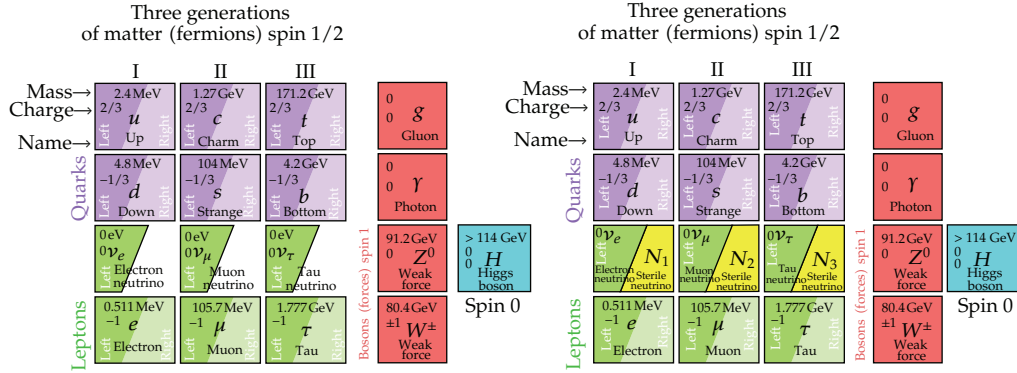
Three generations of matter (fermions) spin 1/2

I II III

Mass→ Charge→ Name→

2.4 MeV 2/3 $u$ Left Right Up

1.27 GeV 2/3 $c$ Left Right Charm

171.2 GeV 2/3 $t$ Left Right Top

0 0 $g$ Gluon

Quarks

4.8 MeV −1/3 $d$ Left Right Down

104 MeV −1/3 $s$ Left Right Strange

4.2 GeV −1/3 $b$ Left Right Bottom

0 0 $\gamma$ Photon

0 eV 0 $\nu_e$ Left Electron neutrino

0 eV 0 $\nu_\mu$ Left Muon neutrino

0 eV 0 $\nu_\tau$ Left Tau neutrino

91.2 GeV 0 $Z^0$ Weak force

> 114 GeV 0 0 $H$ Higgs boson

Leptons

0.511 MeV −1 $e$ Left Right Electron

105.7 MeV −1 $\mu$ Left Right Muon

1.777 GeV −1 $\tau$ Left Right Tau

80.4 GeV ±1 $W^\pm$ Weak force

Bosons (forces) spin 1

Spin 0

Three generations of matter (fermions) spin 1/2

I II III

Mass→ Charge→ Name→

2.4 MeV 2/3 $u$ Left Right Up

1.27 GeV 2/3 $c$ Left Right Charm

171.2 GeV 2/3 $t$ Left Right Top

0 0 $g$ Gluon

Quarks

4.8 MeV −1/3 $d$ Left Right Down

104 MeV −1/3 $s$ Left Right Strange

4.2 GeV −1/3 $b$ Left Right Bottom

0 0 $\gamma$ Photon

0 $\nu_e$ Electron neutrino $N_1$ Sterile neutrino

0 $\nu_\mu$ Muon neutrino $N_2$ Sterile neutrino

0 $\nu_\tau$ Tau neutrino $N_3$ Sterile neutrino

91.2 GeV 0 $Z^0$ Weak force

> 114 GeV 0 0 $H$ Higgs boson

Leptons

0.511 MeV −1 $e$ Left Right Electron

105.7 MeV −1 $\mu$ Left Right Muon

1.777 GeV −1 $\tau$ Left Right Tau

80.4 GeV ±1 $W^\pm$ Weak force

Bosons (forces) spin 1

Spin 0